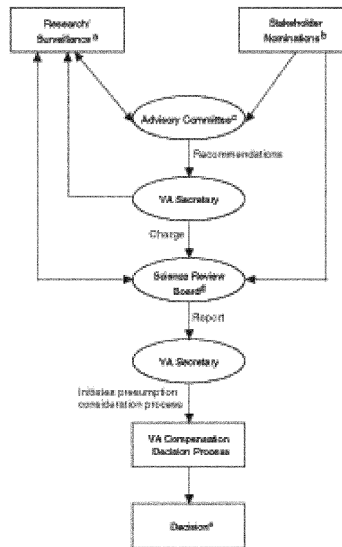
Research/ Surveillance$^{a}$

Stakeholder Nominations$^{b}$

Advisory Committee$^{c}$

Recommendations

VA Secretary

Charge

Science Review Board$^{d}$

Report

VA Secretary

Initiates presumption consideration process

VA Compensation Decision Process

Decision$^{e}$